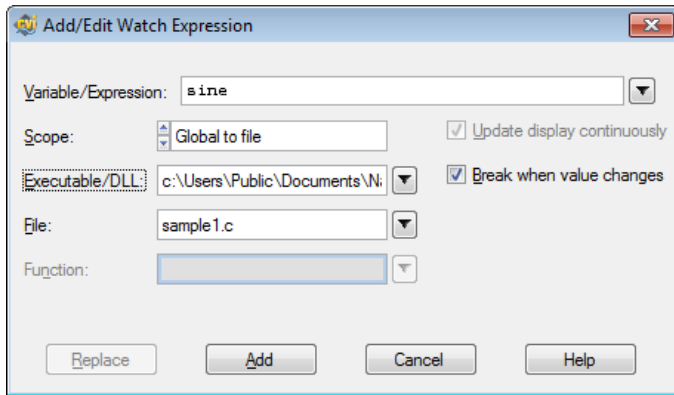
Add/Edit Watch Expression

Variable/Expression: sine

Scope: Global to file

Update display continuously

Executable/DLL: c:\Users\Public\Documents\N

Break when value changes

File: sample1.c

Function:

Replace

Add

Cancel

Help